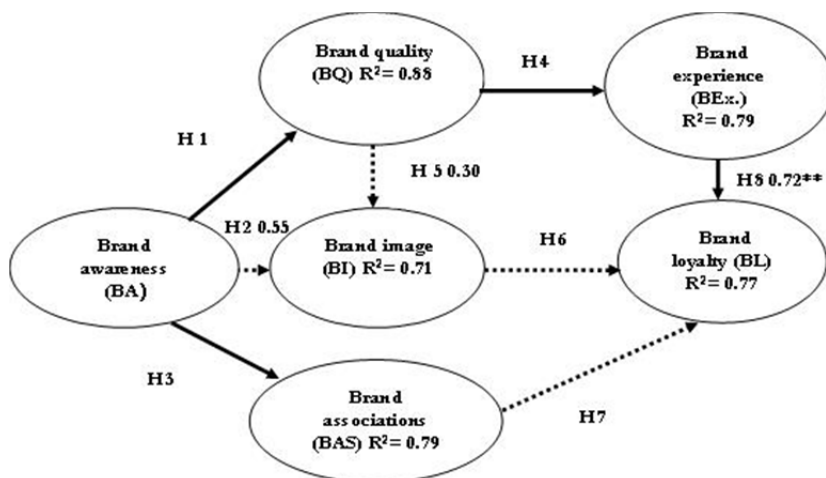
Brand quality (BQ) $R^2= 0.88$

H4

Brand experience (BEx.) $R^2= 0.79$

H 1

H 5 0.30

H8 0.72**

Brand awareness (BA)

H2 0.55

Brand image (BI) $R^2= 0.71$

H6

Brand loyalty (BL) $R^2= 0.77$

H3

Brand associations (BAS) $R^2= 0.79$

H7